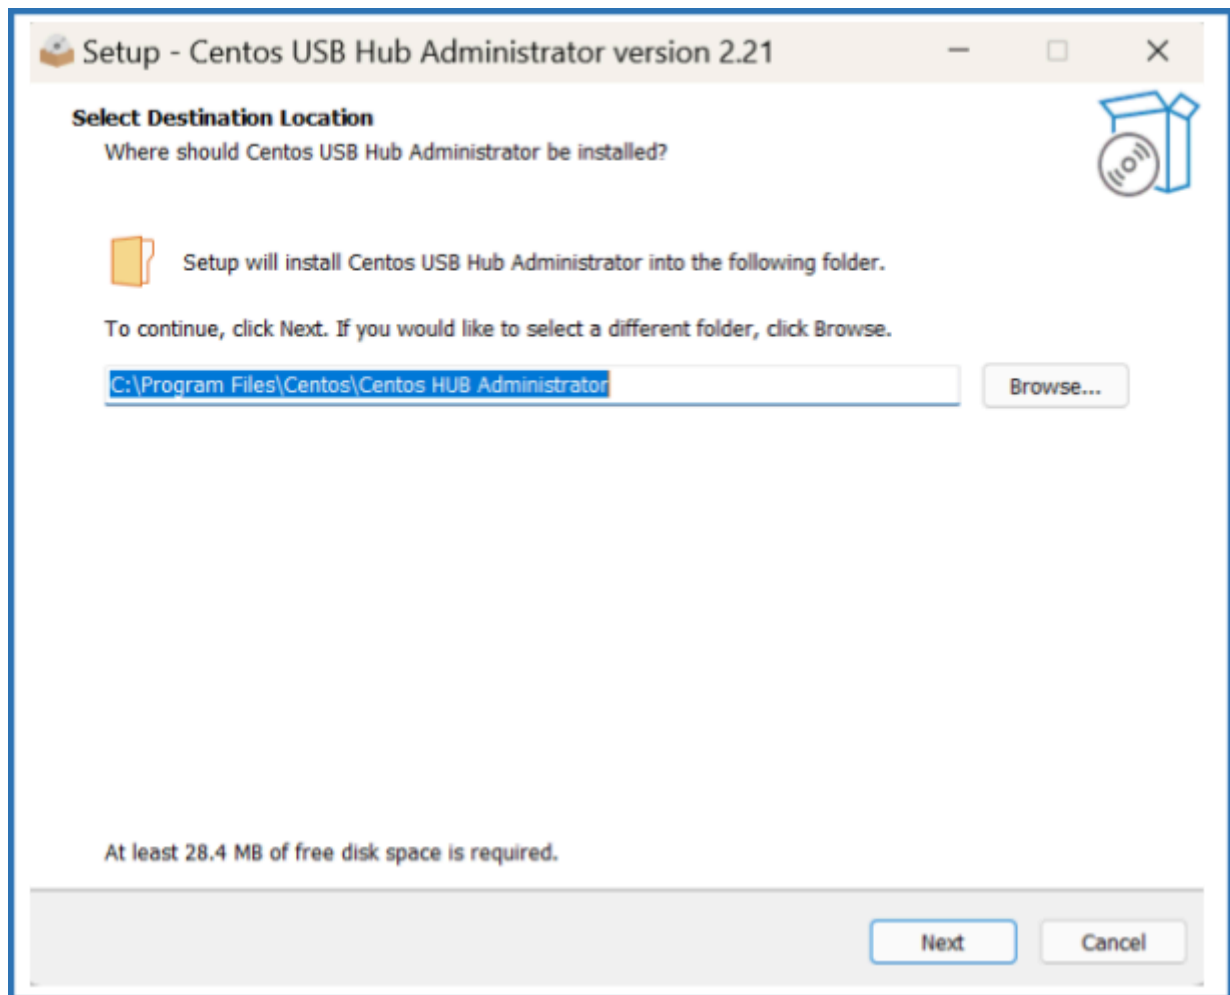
Setup - Centos USB Hub Administrator version 2.21

Select Destination Location
Where should Centos USB Hub Administrator be installed?

Setup will install Centos USB Hub Administrator into the following folder.

To continue, click Next. If you would like to select a different folder, click Browse.

C:\Program Files\Centos\Centos HUB Administrator

Browse...

At least 28.4 MB of free disk space is required.

Next

Cancel